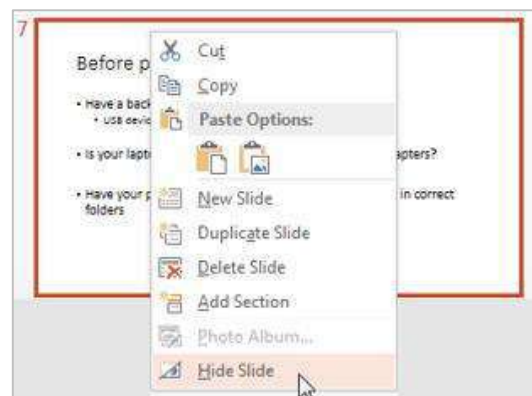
7

Before p

• Have a back
• USB devic

• Is your lapt

• Have your p
folders

apters?

in correct

Cut
Copy
Paste Options:
New Slide
Duplicate Slide
Delete Slide
Add Section
Photo Album...
Hide Slide